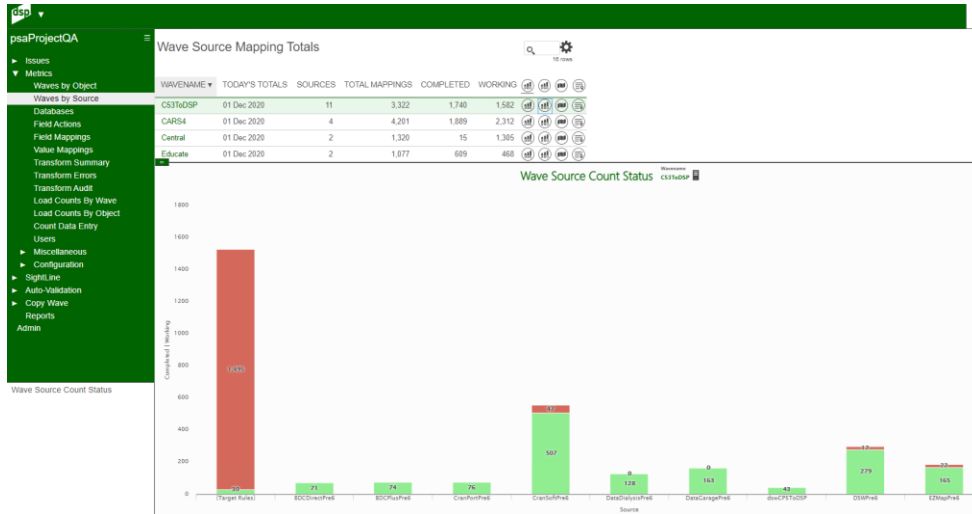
dsp ▼

psaProjectQA

► Issues
▼ Metrics
Waves by Object
Waves by Source
Databases
Field Actions
Field Mappings
Value Mappings
Transform Summary
Transform Errors
Transform Audit
Load Counts By Wave
Load Counts By Object
Count Data Entry
Users
► Miscellaneous
► Configuration
► SightLine
► Auto-Validation
► Copy Wave
Reports
Admin

Wave Source Count Status

Wave Source Mapping Totals

16 rows

| WAVENAME ▾ | TODAY'S TOTALS | SOURCES | TOTAL MAPPINGS | COMPLETED | WORKING |
|---|---|---|---|---|---|
| C53ToDSP | 01 Dec 2020 | 11 | 3,322 | 1,740 | 1,582 |
| CARS4 | 01 Dec 2020 | 4 | 4,201 | 1,889 | 2,312 |
| Central | 01 Dec 2020 | 2 | 1,320 | 15 | 1,305 |
| Educate | 01 Dec 2020 | 2 | 1,077 | 609 | 468 |

Wave Source Count Status

Wavename
C53ToDSP

1800
1600
1400
1200
1000
800
600
400
200
0

Completed | Working

1,496
20
71
74
76
507
42
8
128
9
163
43
17
279
22
165

(Target Rules)
BDCDirectPre6
BDCPlusPre6
CranPortPre6
CranSoftPre6
DataDialysisPre6
DataCaragePre6
dowCPSToDSP
DSWPre6
EZMapPre6

Source